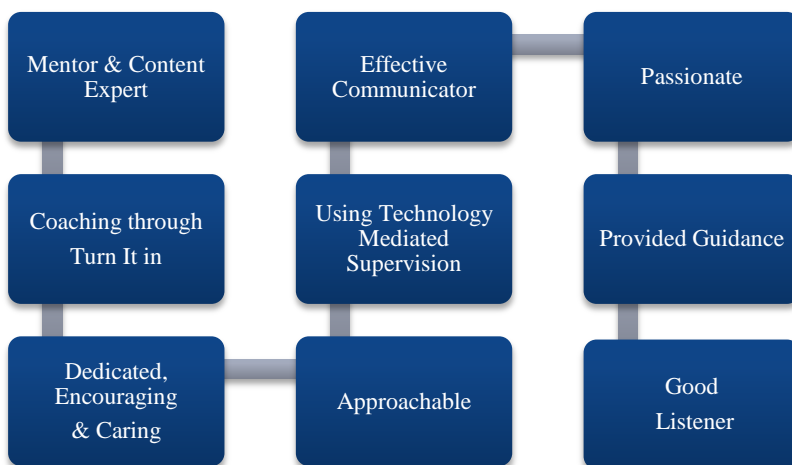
Mentor & Content Expert

Coaching through Turn It in

Dedicated, Encouraging & Caring

Approachable

Using Technology Mediated Supervision

Effective Communicator

Passionate

Provided Guidance

Good Listener